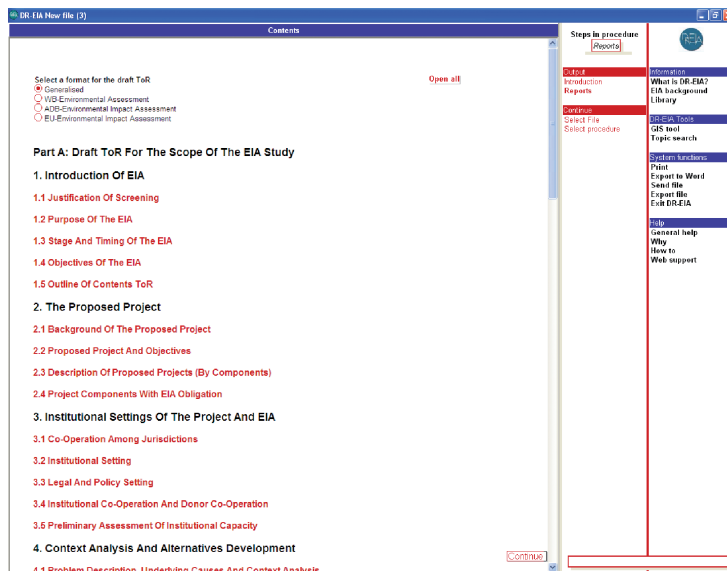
DR-EIA New file (3)

Contents

Select a format for the draft ToR
Generalised
WB-Environmental Assessment
ADB-Environmental Impact Assessment
EU-Environmental Impact Assessment

Open all

Part A: Draft ToR For The Scope Of The EIA Study

1. Introduction Of EIA

1.1 Justification Of Screening

1.2 Purpose Of The EIA

1.3 Stage And Timing Of The EIA

1.4 Objectives Of The EIA

1.5 Outline Of Contents ToR

2. The Proposed Project

2.1 Background Of The Proposed Project

2.2 Proposed Project And Objectives

2.3 Description Of Proposed Projects (By Components)

2.4 Project Components With EIA Obligation

3. Institutional Settings Of The Project And EIA

3.1 Co-Operation Among Jurisdictions

3.2 Institutional Setting

3.3 Legal And Policy Setting

3.4 Institutional Co-Operation And Donor Co-Operation

3.5 Preliminary Assessment Of Institutional Capacity

4. Context Analysis And Alternatives Development

4.1 Problem Description, Underlying Causes And Context Analysis

Continue

Steps in procedure
Reports

Output
Introduction
Reports

Continue
Select File
Select procedure

Information
What is DR-EIA?
EIA background
Library

DR-EIA Tools
GIS tool
Topic search

System functions
Print
Export to Word
Send file
Export file
Exit DR-EIA

Help
General help
Why
How to
Web support